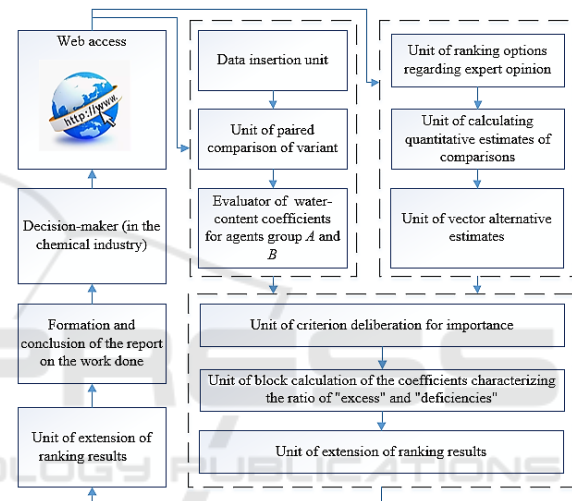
Web access

http://www.

Decision-maker (in the chemical industry)

Formation and conclusion of the report on the work done

Unit of extension of ranking results

Data insertion unit

Unit of paired comparison of variant

Evaluator of water-content coefficients for agents group $A$ and $B$

Unit of ranking options regarding expert opinion

Unit of calculating quantitative estimates of comparisons

Unit of vector alternative estimates

Unit of criterion deliberation for importance

Unit of block calculation of the coefficients characterizing the ratio of "excess" and "deficiencies"

Unit of extension of ranking results